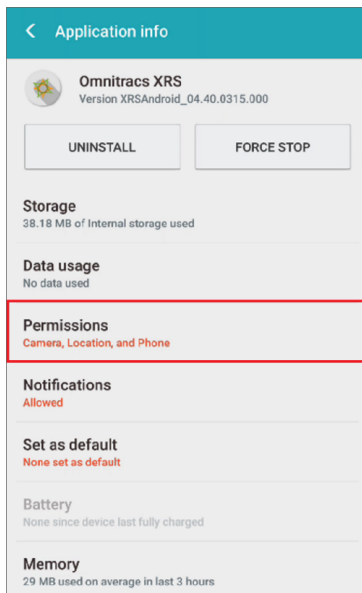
Application info

Omnitracs XRS
Version XRSAndroid_04.40.0315.000

UNINSTALL

FORCE STOP

Storage
38.18 MB of Internal storage used

Data usage
No data used

Permissions
Camera, Location, and Phone

Notifications
Allowed

Set as default
None set as default

Battery
None since device last fully charged

Memory
29 MB used on average in last 3 hours